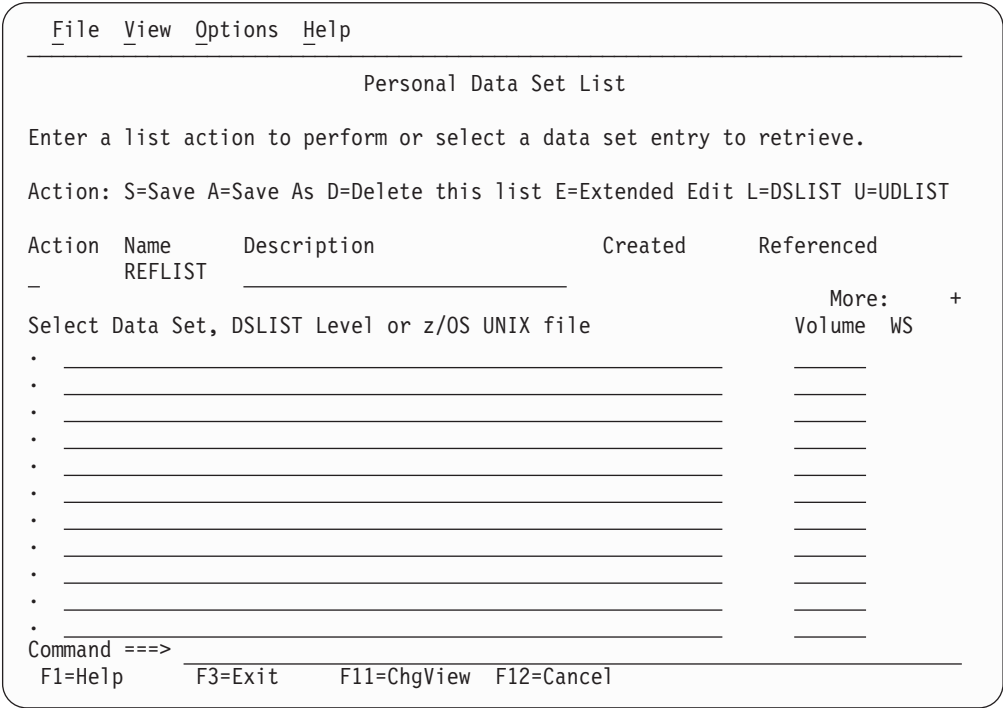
File View Options Help

Personal Data Set List

Enter a list action to perform or select a data set entry to retrieve.

Action: S=Save A=Save As D=Delete this list E=Extended Edit L=DSLIST U=UDLIST

Action Name Description Created Referenced
_ REFLIST

More: +
Select Data Set, DSLIST Level or z/OS UNIX file Volume WS
.
.
.
.
.
.
.
.
.
.
.
Command ===>
F1=Help F3=Exit F11=ChgView F12=Cancel